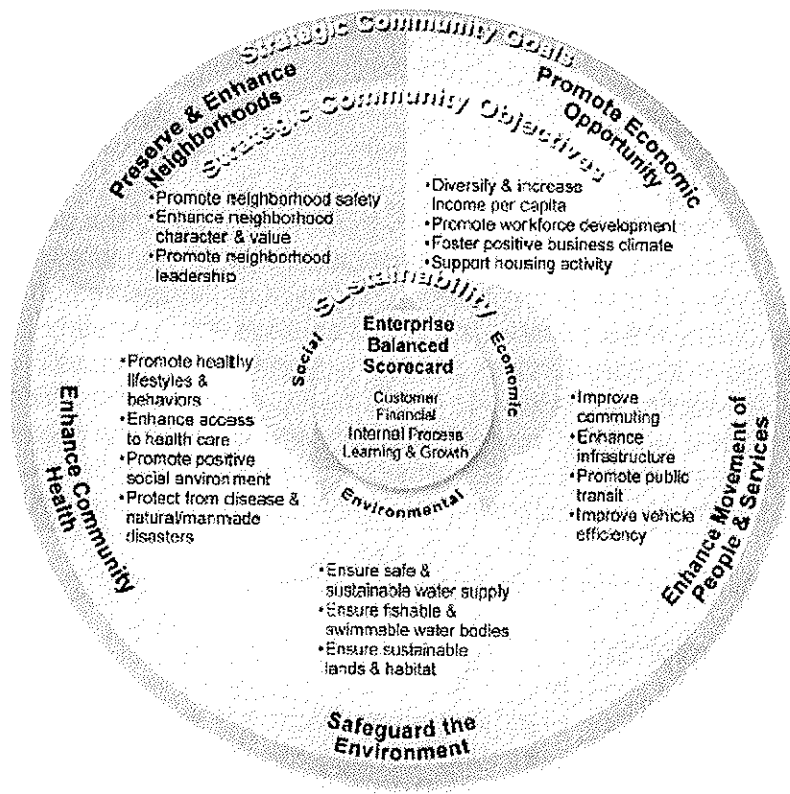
Strategic Community Goals

Strategic Community Objectives

Preserve & Enhance Neighborhoods

•Promote neighborhood safety
•Enhance neighborhood character & value
•Promote neighborhood leadership

Promote Economic Opportunity

•Diversify & increase income per capita
•Promote workforce development
•Foster positive business climate
•Support housing activity

Sustainability

Social

Economic

Enterprise Balanced Scorecard

Customer
Financial
Internal Process
Learning & Growth

Environmental

Enhance Community Health

•Promote healthy lifestyles & behaviors
•Enhance access to health care
•Promote positive social environment
•Protect from disease & natural/manmade disasters

Enhance Movement of People & Services

•Improve commuting
•Enhance infrastructure
•Promote public transit
•Improve vehicle efficiency

•Ensure safe & sustainable water supply
•Ensure fishable & swimmable water bodies
•Ensure sustainable lands & habitat

Safeguard the Environment